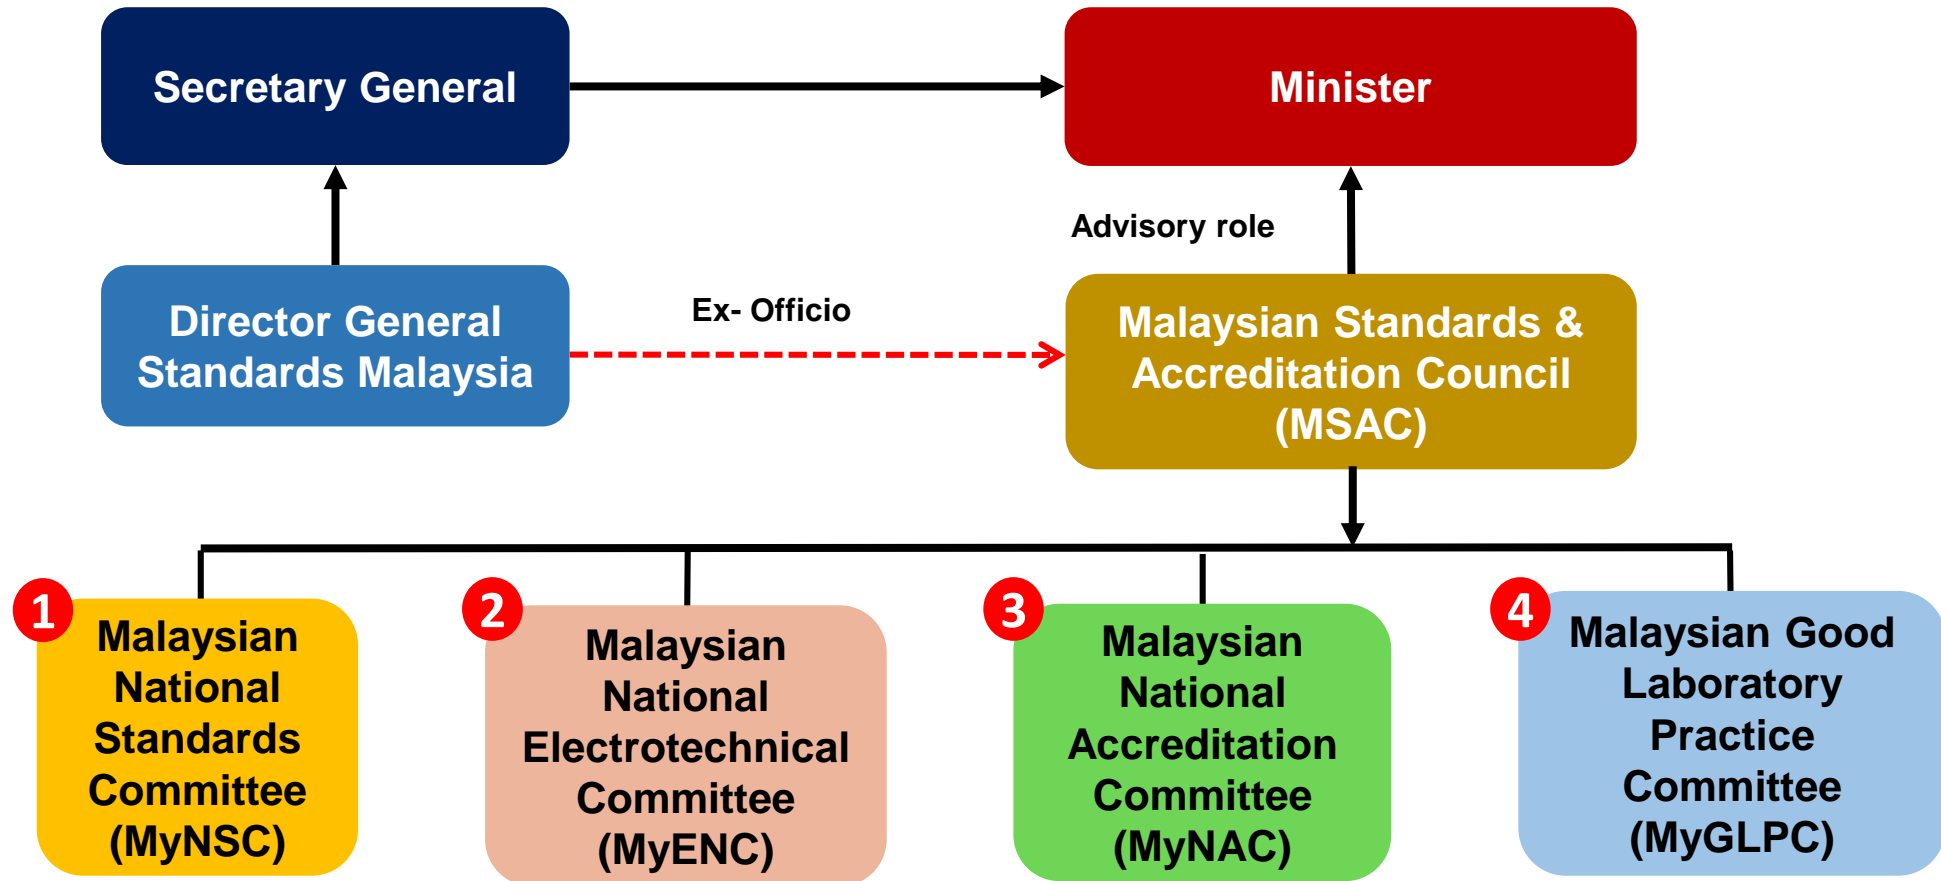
Secretary General

Minister

Advisory role

Director General Standards Malaysia

Ex- Officio

Malaysian Standards & Accreditation Council (MSAC)

1
Malaysian National Standards Committee (MyNSC)

2
Malaysian National Electrotechnical Committee (MyENC)

3
Malaysian National Accreditation Committee (MyNAC)

4
Malaysian Good Laboratory Practice Committee (MyGLPC)